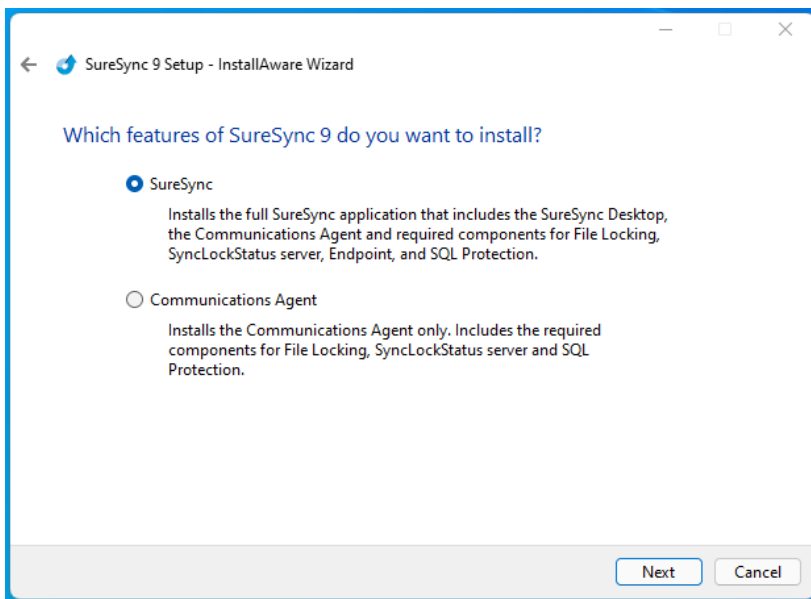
SureSync 9 Setup - InstallAware Wizard

Which features of SureSync 9 do you want to install?

SureSync

Installs the full SureSync application that includes the SureSync Desktop, the Communications Agent and required components for File Locking, SyncLockStatus server, Endpoint, and SQL Protection.

Communications Agent

Installs the Communications Agent only. Includes the required components for File Locking, SyncLockStatus server and SQL Protection.

Next

Cancel